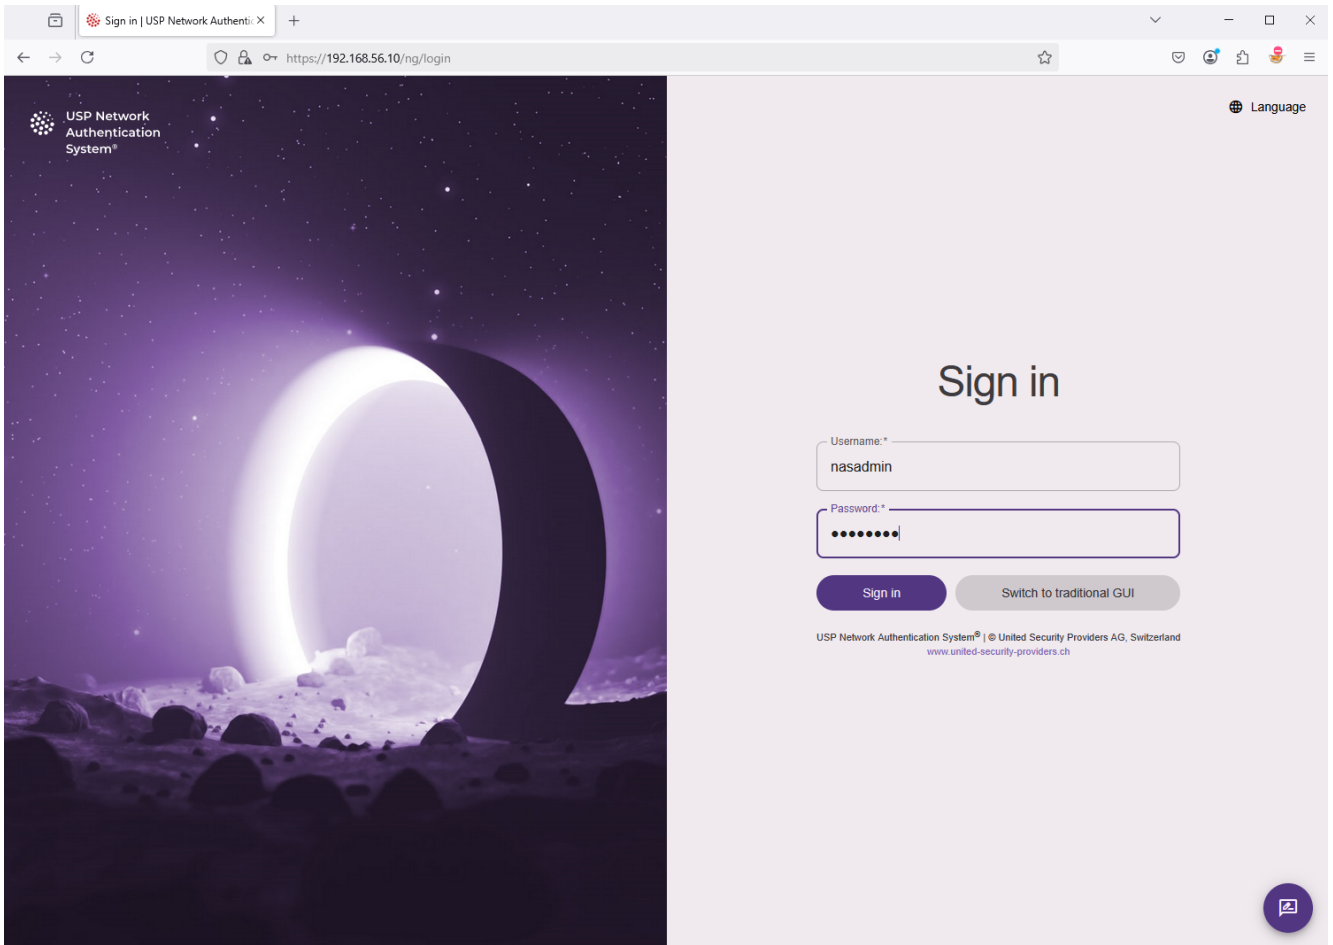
Sign in | USP Network Authenti

https://192.168.56.10/ng/login

USP Network Authentication System®

Language

Sign in

Username:*
nasadmin

Password:*
••••••••

Sign in

Switch to traditional GUI

USP Network Authentication System® | © United Security Providers AG, Switzerland
www.united-security-providers.ch